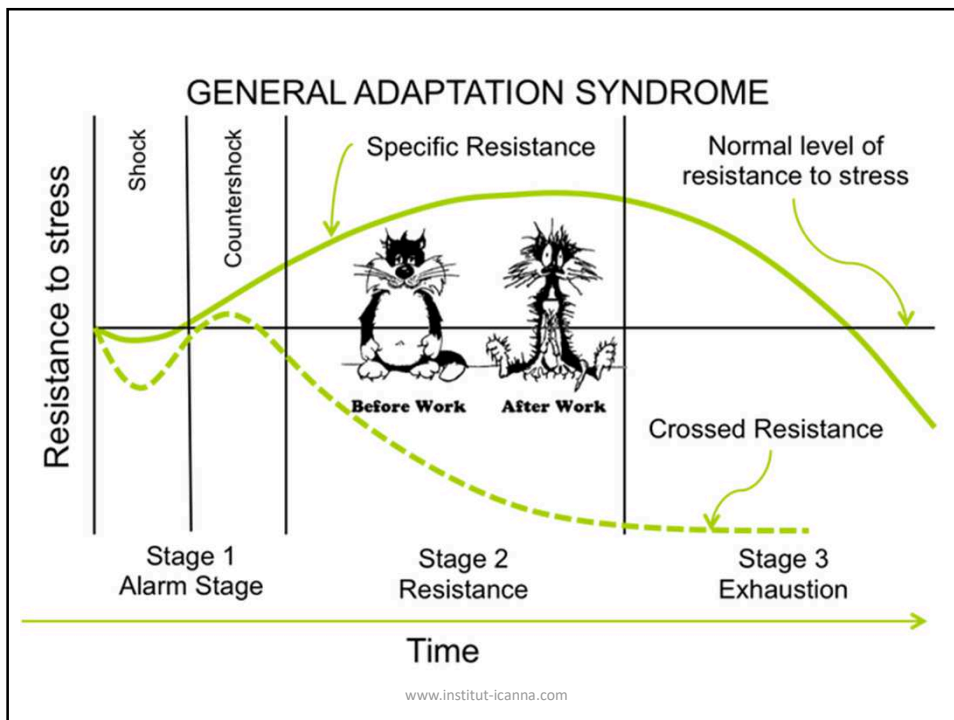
GENERAL ADAPTATION SYNDROME

Resistance to stress

Shock

Countershock

Specific Resistance

Normal level of resistance to stress

Before Work

After Work

Crossed Resistance

Stage 1
Alarm Stage

Stage 2
Resistance

Stage 3
Exhaustion

Time

www.institut-icanna.com